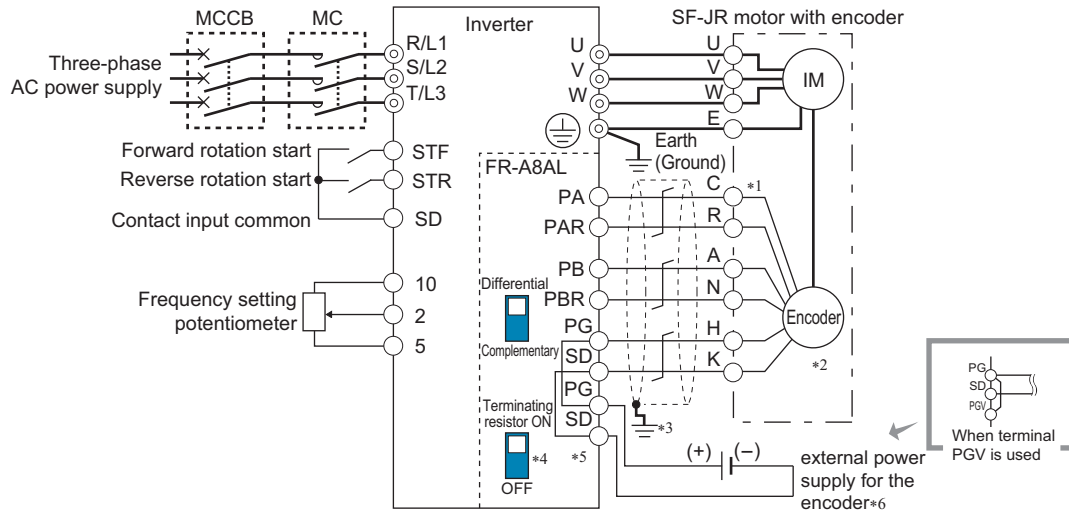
MCCB
MC
Inverter
SF-JR motor with encoder

Three-phase AC power supply

R/L1
S/L2
T/L3

U
V
W

U
V
W
E

IM

Earth (Ground)

Forward rotation start
Reverse rotation start
Contact input common

STF
STR
SD

FR-A8AL

PA
PAR
PB
PBR
PG
SD
PG
SD

C
R
A
N
H
K

*1

Differential
Complementary

Terminating resistor ON
*4
OFF
*5

Frequency setting potentiometer

10
2
5

Encoder
*2
*3

(+)
(−)

external power supply for the encoder*6

PG
SD
PGV
When terminal PGV is used